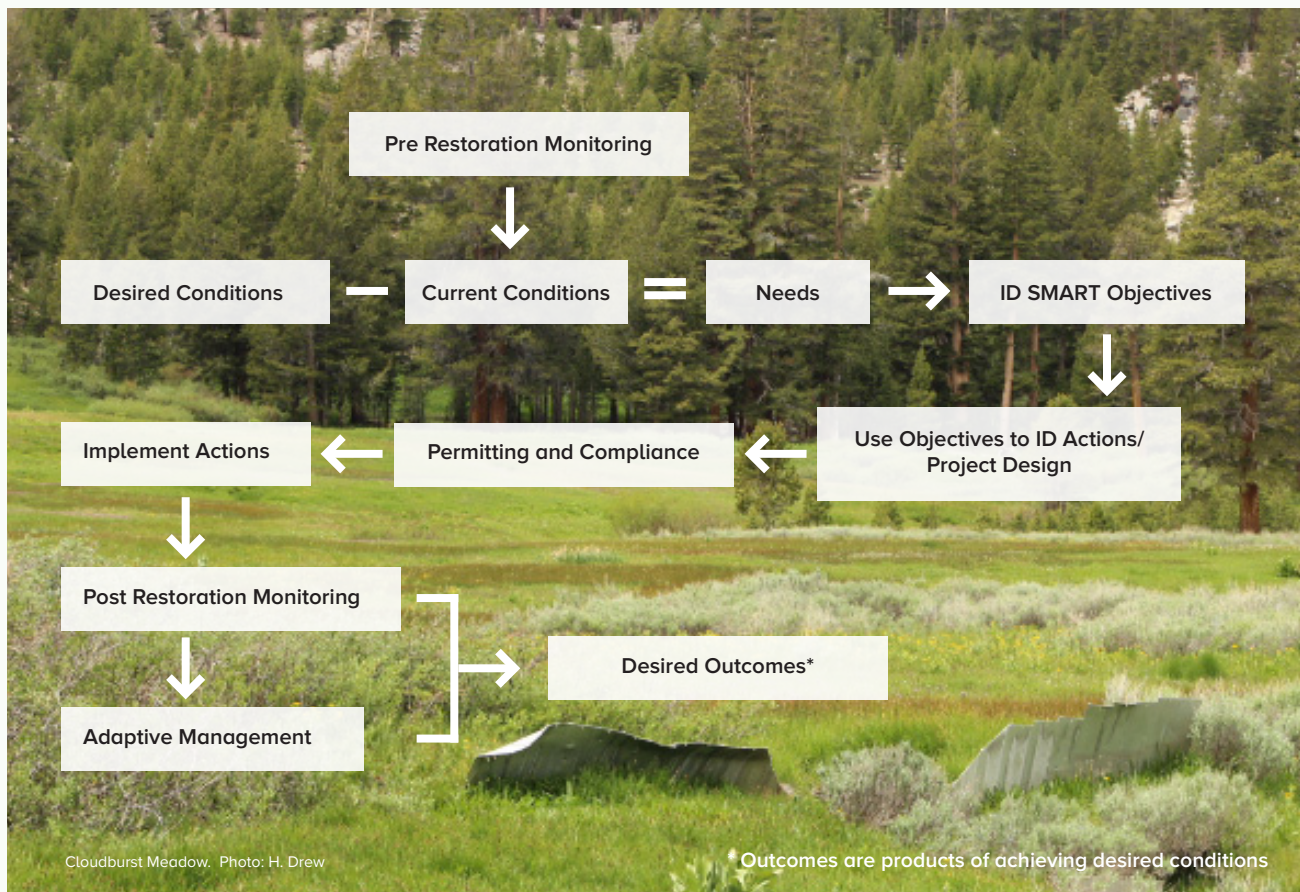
Pre Restoration Monitoring

Desired Conditions – Current Conditions = Needs → ID SMART Objectives

Use Objectives to ID Actions/ Project Design

Permitting and Compliance

Implement Actions

Post Restoration Monitoring

Adaptive Management

Desired Outcomes*

Cloudburst Meadow. Photo: H. Drew

*Outcomes are products of achieving desired conditions